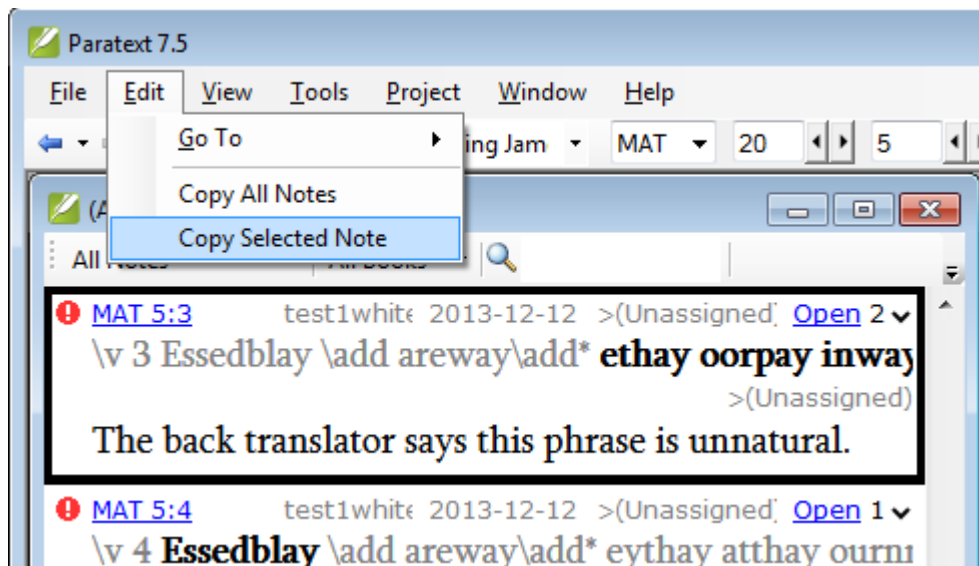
Paratext 7.5

File Edit View Tools Project Window Help

Go To

Copy All Notes

Copy Selected Note

ing Jam MAT 20 5

(A

All Notes All Books

MAT 5:3 test1white 2013-12-12 >(Unassigned) Open 2

\v 3 Essedblay \add areway\add* ethay oorpay inway

>(Unassigned)

The back translator says this phrase is unnatural.

MAT 5:4 test1white 2013-12-12 >(Unassigned) Open 1

\v 4 Essedblay \add areway\add* eythay atthay ourn